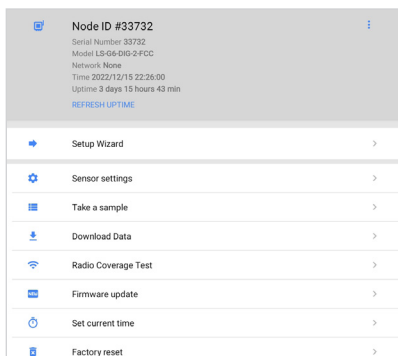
Node ID #33732
Serial Number 33732
Model LS-G6-DIG-2-FCC
Network None
Time 2022/12/15 22:26:00
Uptime 3 days 15 hours 43 min
REFRESH UPTIME

Setup Wizard >

Sensor settings >

Take a sample >

Download Data >

Radio Coverage Test >

NEW Firmware update >

Set current time >

Factory reset >